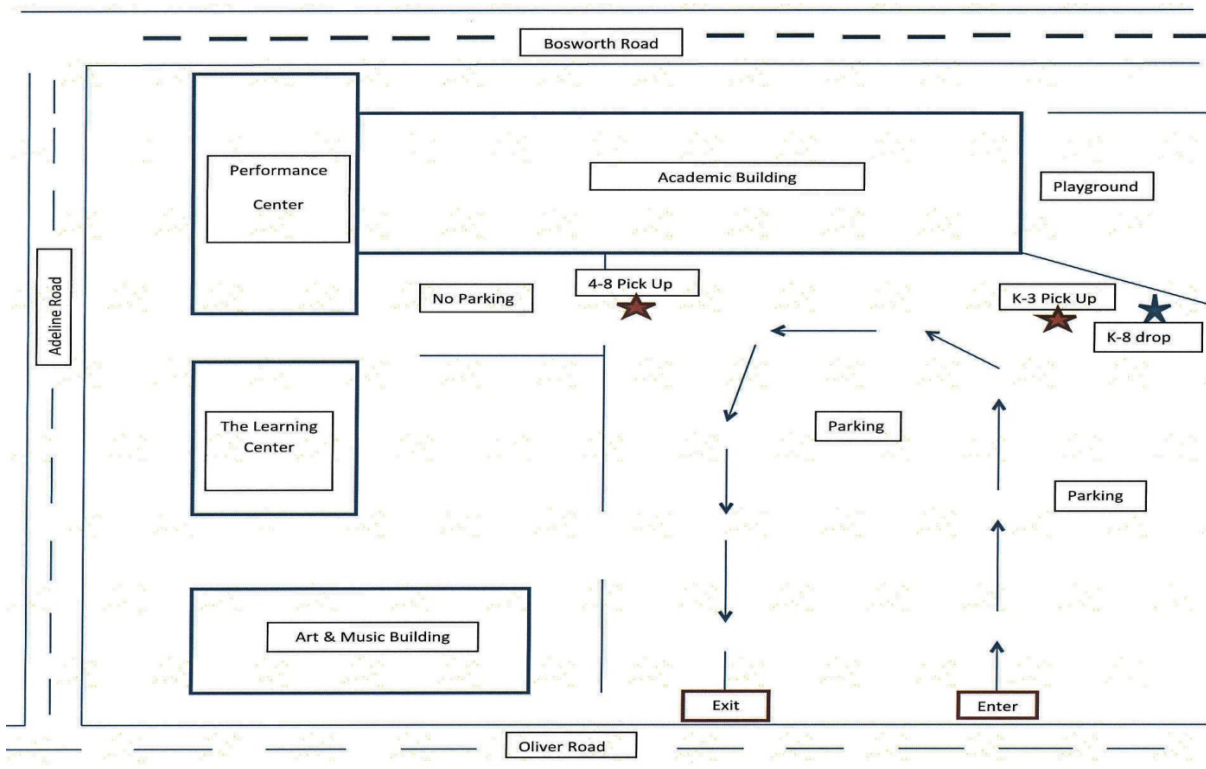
Bosworth Road

Adeline Road

Performance Center

Academic Building

Playground

4-8 Pick Up

No Parking

K-3 Pick Up

K-8 drop

The Learning Center

Parking

Parking

Art & Music Building

Exit

Enter

Oliver Road